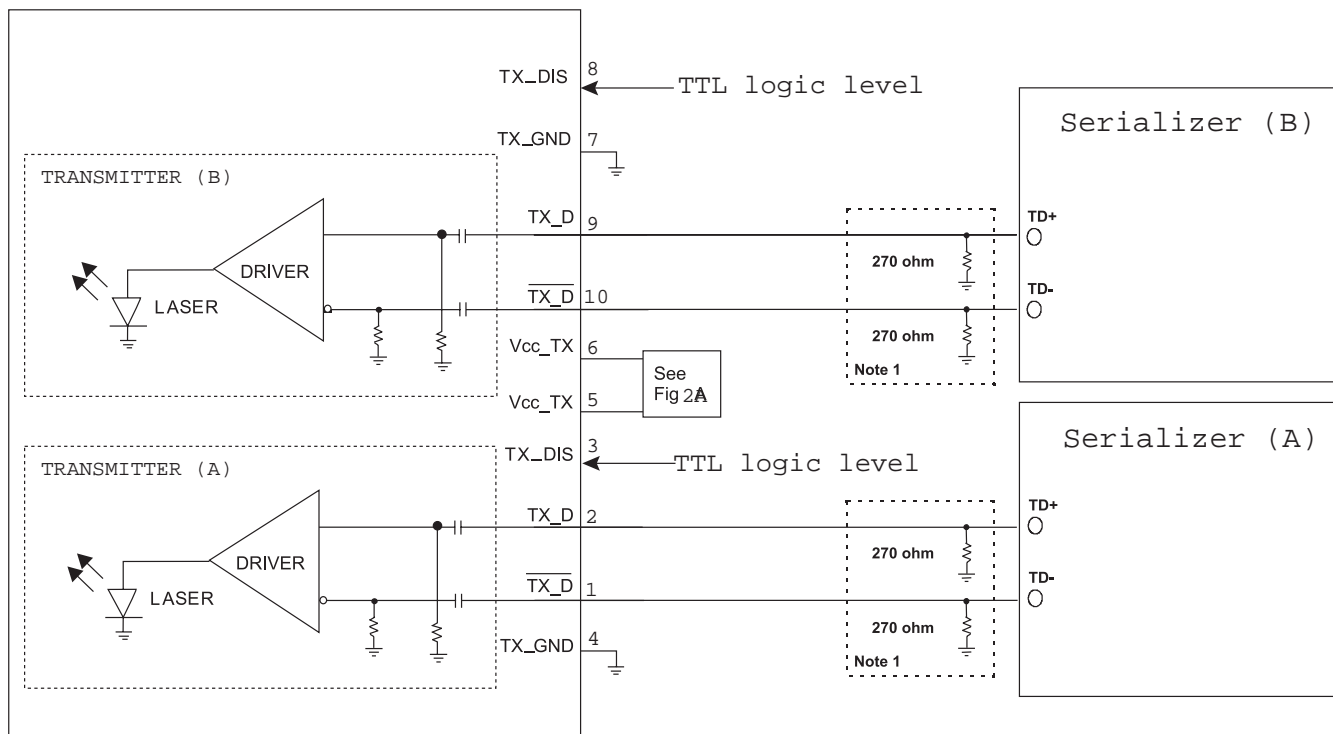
TX_DIS 8
TTL logic level
TX_GND 7
Serializer (B)
TRANSMITTER (B)
DRIVER
LASER
TX_D 9
$\overline{TX\_D}$ 10
270 ohm
270 ohm
TD+
TD-
Vcc_TX 6
Vcc_TX 5
See Fig 2A
Note 1
TX_DIS 3
TTL logic level
Serializer (A)
TRANSMITTER (A)
DRIVER
LASER
TX_D 2
$\overline{TX\_D}$ 1
270 ohm
270 ohm
TD+
TD-
TX_GND 4
Note 1